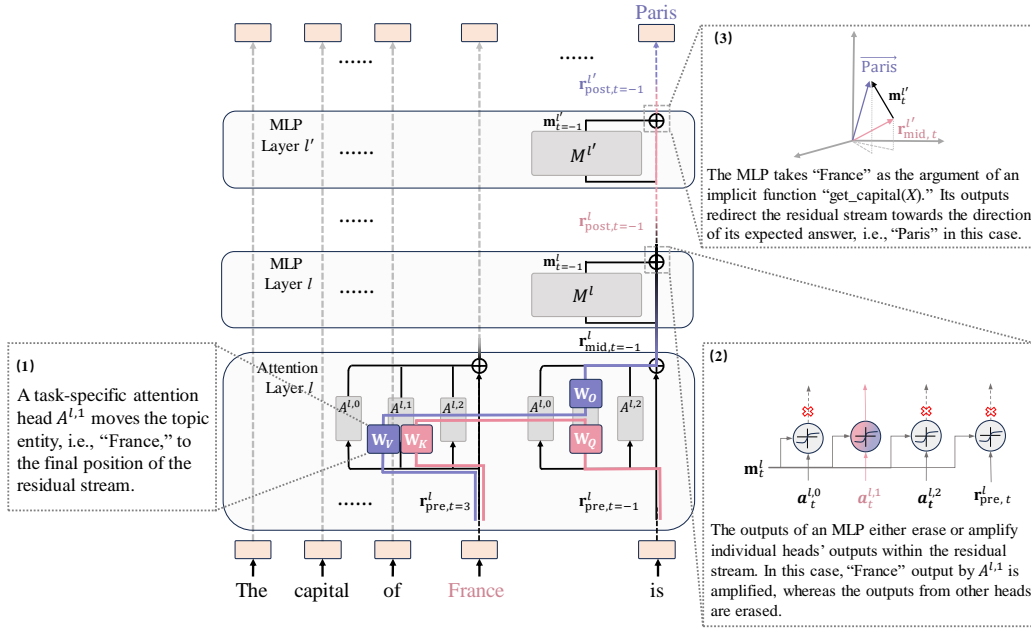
Paris

......

$\mathbf{r}^{l'}_{\text{post},t=-1}$

MLP Layer $l'$

......

$\mathbf{m}^{l'}_{t=-1}$

$M^{l'}$

......

$\mathbf{r}^{l}_{\text{post},t=-1}$

MLP Layer $l$

......

$\mathbf{m}^{l}_{t=-1}$

$M^{l}$

$\mathbf{r}^{l}_{\text{mid},t=-1}$

Attention Layer $l$

$A^{l,0}$ $A^{l,1}$ $A^{l,2}$ $\mathbf{W}_V$ $\mathbf{W}_K$

$A^{l,0}$ $\mathbf{W}_O$ $A^{l,2}$ $\mathbf{W}_Q$

......

$\mathbf{r}^{l}_{\text{pre},t=3}$

$\mathbf{r}^{l}_{\text{pre},t=-1}$

The capital of France is

(1)

A task-specific attention head $A^{l,1}$ moves the topic entity, i.e., “France,” to the final position of the residual stream.

(3)

$\overrightarrow{\text{Paris}}$

$\mathbf{m}^{l'}_t$

$\mathbf{r}^{l'}_{\text{mid},\,t}$

The MLP takes “France” as the argument of an implicit function “get_capital($X$).” Its outputs redirect the residual stream towards the direction of its expected answer, i.e., “Paris” in this case.

(2)

$\mathbf{m}^{l}_t$

$\boldsymbol{a}^{l,0}_t$ $\boldsymbol{a}^{l,1}_t$ $\boldsymbol{a}^{l,2}_t$ $\mathbf{r}^{l}_{\text{pre},\,t}$

The outputs of an MLP either erase or amplify individual heads’ outputs within the residual stream. In this case, “France” output by $A^{l,1}$ is amplified, whereas the outputs from other heads are erased.